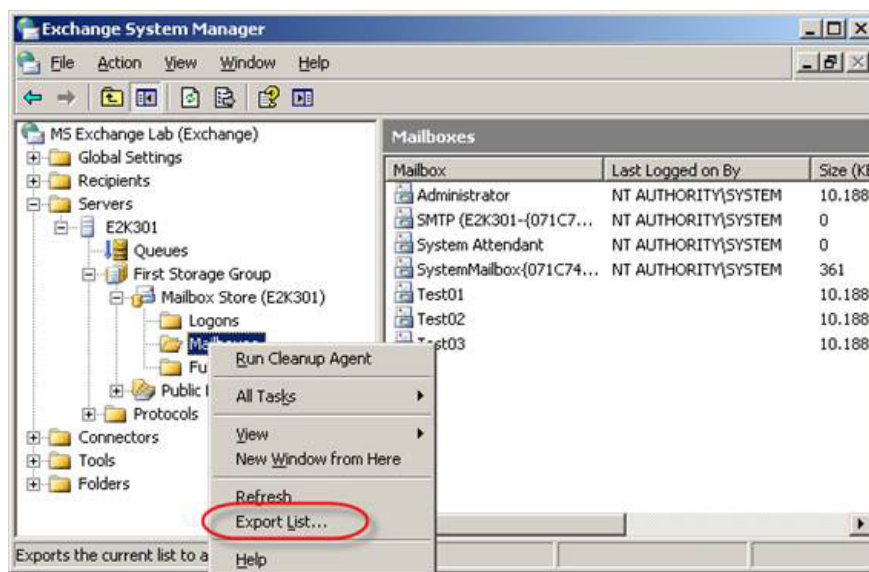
Exchange System Manager

File Action View Window Help

MS Exchange Lab (Exchange)
Global Settings
Recipients
Servers
E2K301
Queues
First Storage Group
Mailbox Store (E2K301)
Logons
Mailboxes
Fu
Public
Protocols
Connectors
Tools
Folders

Mailboxes

| Mailbox | Last Logged on By | Size (KB) |
|---|---|---|
| Administrator | NT AUTHORITY\SYSTEM | 10.188 |
| SMTP (E2K301-{071C7... | NT AUTHORITY\SYSTEM | 0 |
| System Attendant | NT AUTHORITY\SYSTEM | 0 |
| SystemMailbox{071C74... | NT AUTHORITY\SYSTEM | 361 |
| Test01 | | 10.188 |
| Test02 | | 10.188 |
| Test03 | | 10.188 |

Run Cleanup Agent
All Tasks
View
New Window from Here
Refresh
Export List...
Help

Exports the current list to a